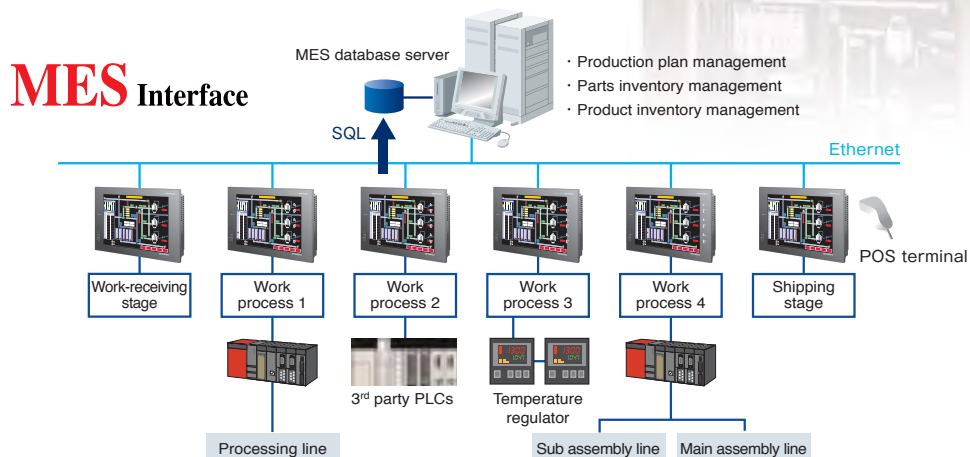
MES Interface

MES database server

SQL

・Production plan management
・Parts inventory management
・Product inventory management

Ethernet

Work-receiving stage

Work process 1

Work process 2

Work process 3

Work process 4

Shipping stage

POS terminal

3$^{rd}$ party PLCs

Temperature regulator

Processing line

Sub assembly line

Main assembly line